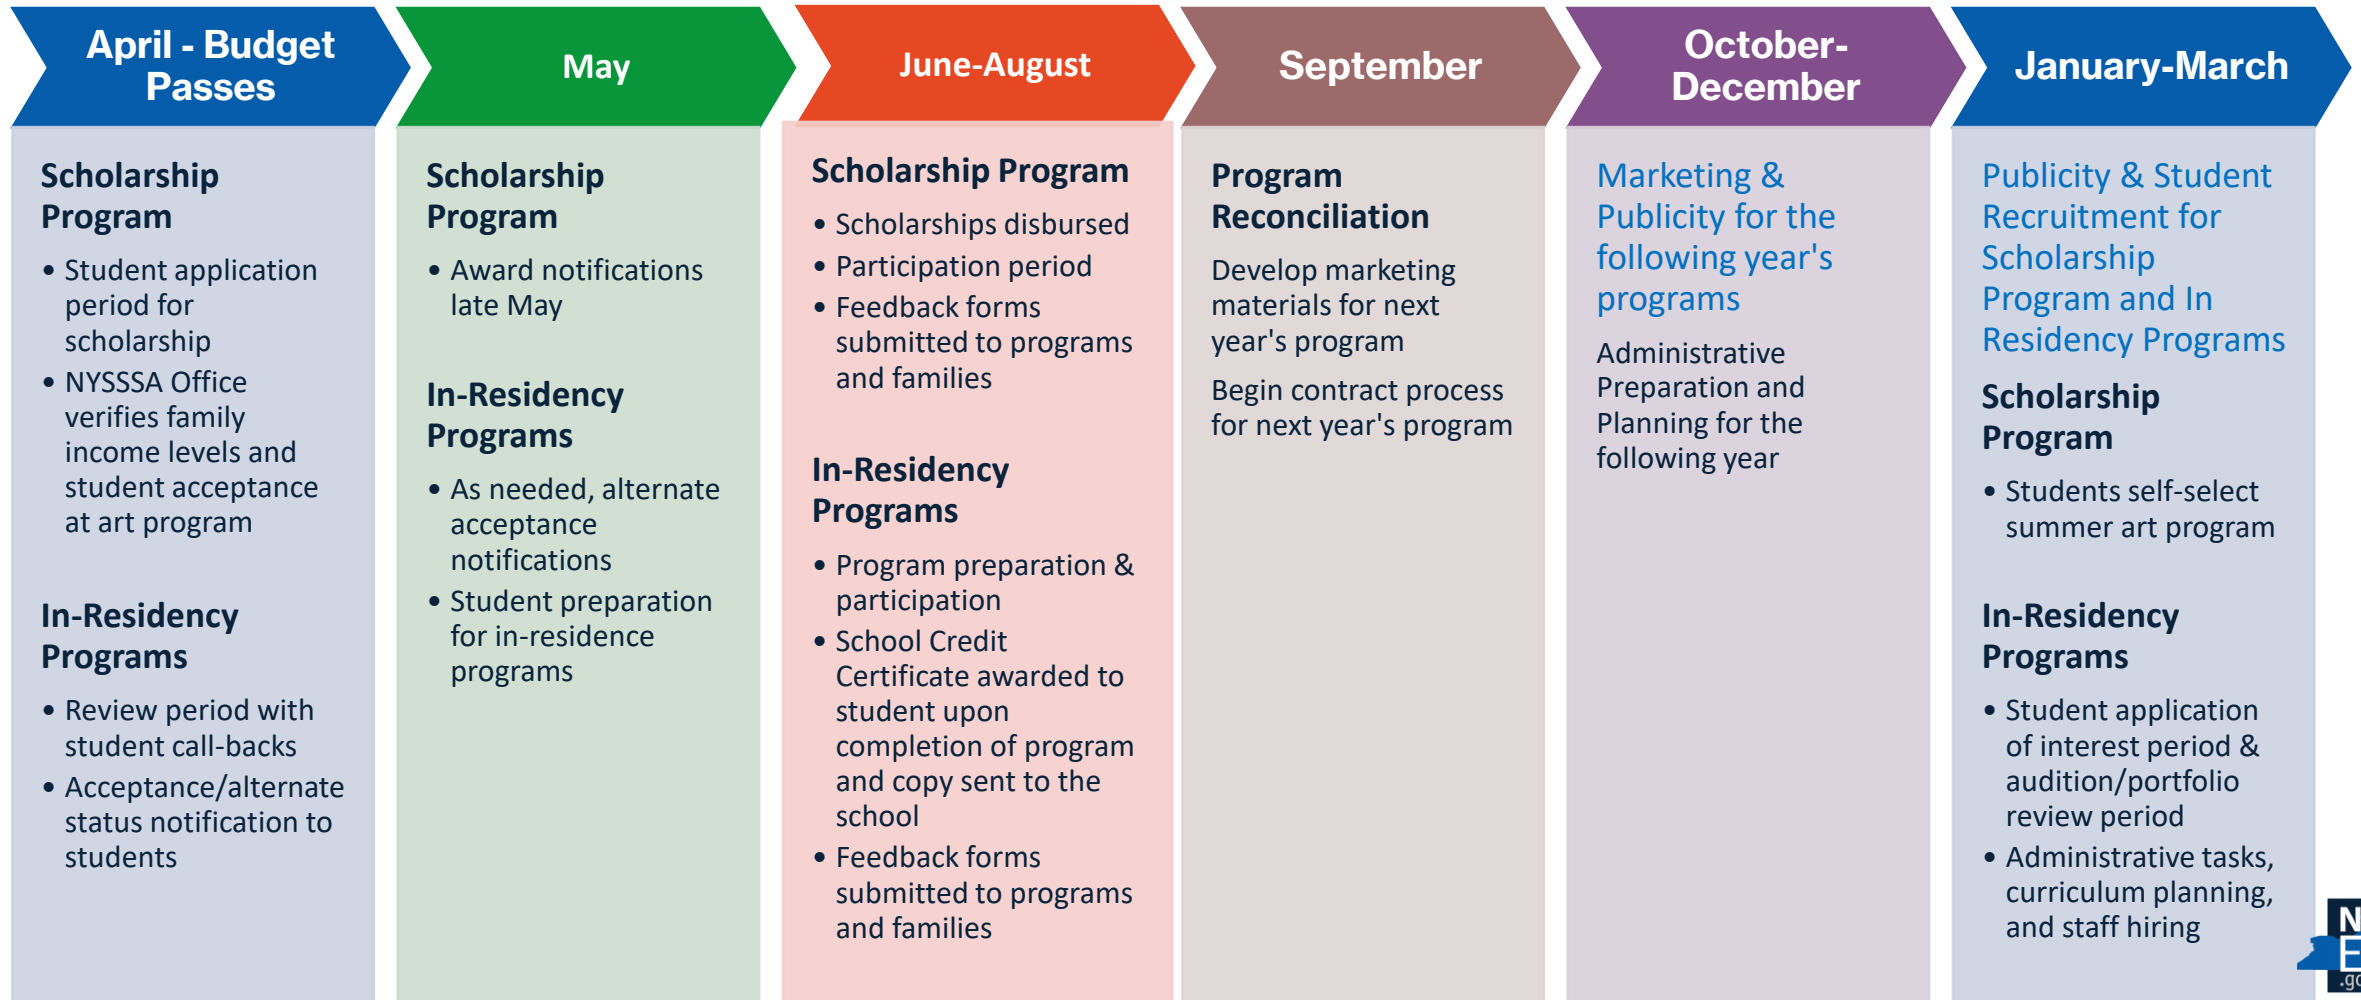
April - Budget Passes

Scholarship Program

• Student application period for scholarship
• NYSSSA Office verifies family income levels and student acceptance at art program

In-Residency Programs

• Review period with student call-backs
• Acceptance/alternate status notification to students

May

Scholarship Program

• Award notifications late May

In-Residency Programs

• As needed, alternate acceptance notifications
• Student preparation for in-residence programs

June-August

Scholarship Program

• Scholarships disbursed
• Participation period
• Feedback forms submitted to programs and families

In-Residency Programs

• Program preparation & participation
• School Credit Certificate awarded to student upon completion of program and copy sent to the school
• Feedback forms submitted to programs and families

September

Program Reconciliation

Develop marketing materials for next year's program

Begin contract process for next year's program

October-December

Marketing & Publicity for the following year's programs

Administrative Preparation and Planning for the following year

January-March

Publicity & Student Recruitment for Scholarship Program and In Residency Programs

Scholarship Program

• Students self-select summer art program

In-Residency Programs

• Student application of interest period & audition/portfolio review period
• Administrative tasks, curriculum planning, and staff hiring

N
E
.go